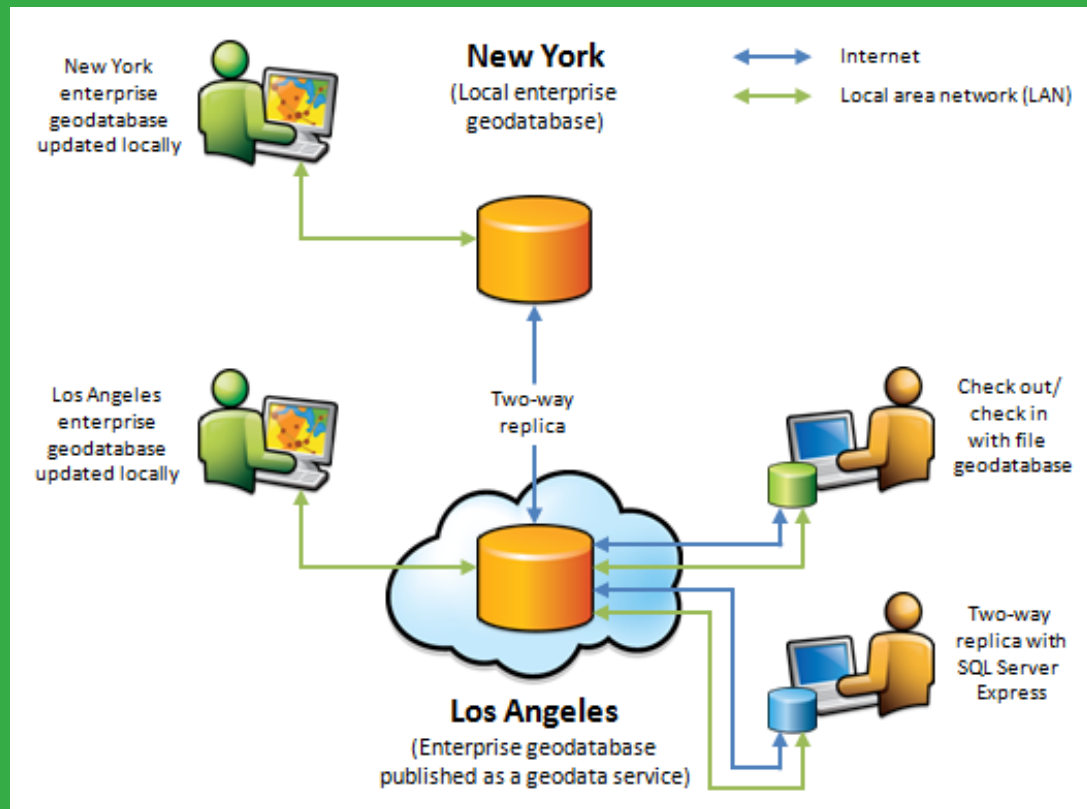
New York enterprise geodatabase updated locally

New York
(Local enterprise geodatabase)

Internet

Local area network (LAN)

Los Angeles enterprise geodatabase updated locally

Two-way replica

Check out/ check in with file geodatabase

Two-way replica with SQL Server Express

Los Angeles
(Enterprise geodatabase published as a geodata service)